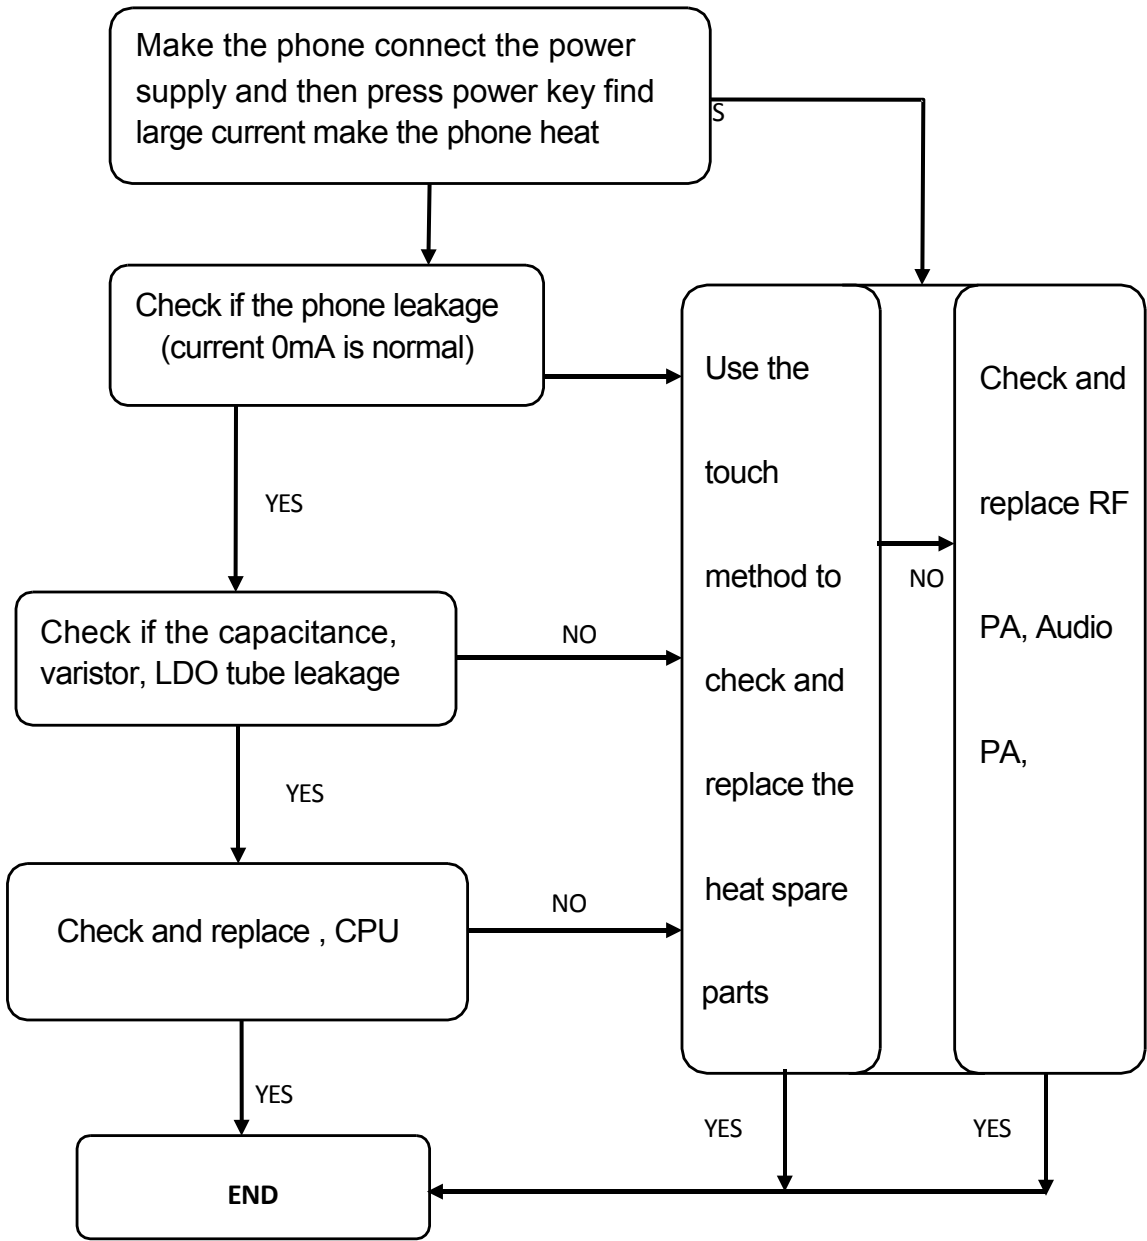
Make the phone connect the power supply and then press power key find large current make the phone heat

S

Check if the phone leakage (current 0mA is normal)

YES

Check if the capacitance, varistor, LDO tube leakage

NO

YES

Check and replace , CPU

NO

YES

END

Use the touch method to check and replace the heat spare parts

NO

Check and replace RF PA, Audio PA,

YES

YES